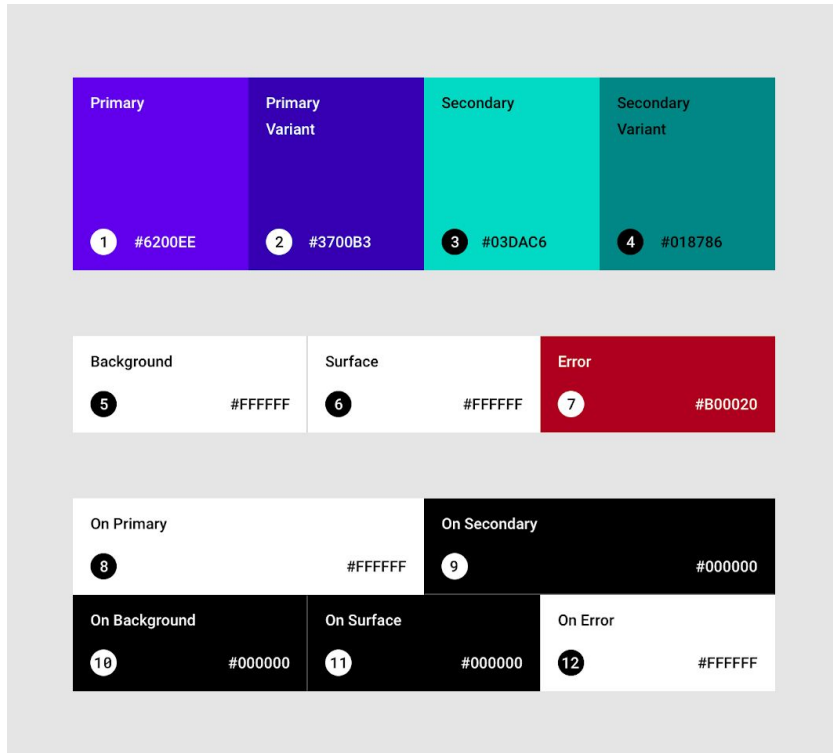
Primary

1 #6200EE

Primary Variant

2 #3700B3

Secondary

3 #03DAC6

Secondary Variant

4 #018786

Background

5 #FFFFFF

Surface

6 #FFFFFF

Error

7 #B00020

On Primary

8 #FFFFFF

On Secondary

9 #000000

On Background

10 #000000

On Surface

11 #000000

On Error

12 #FFFFFF